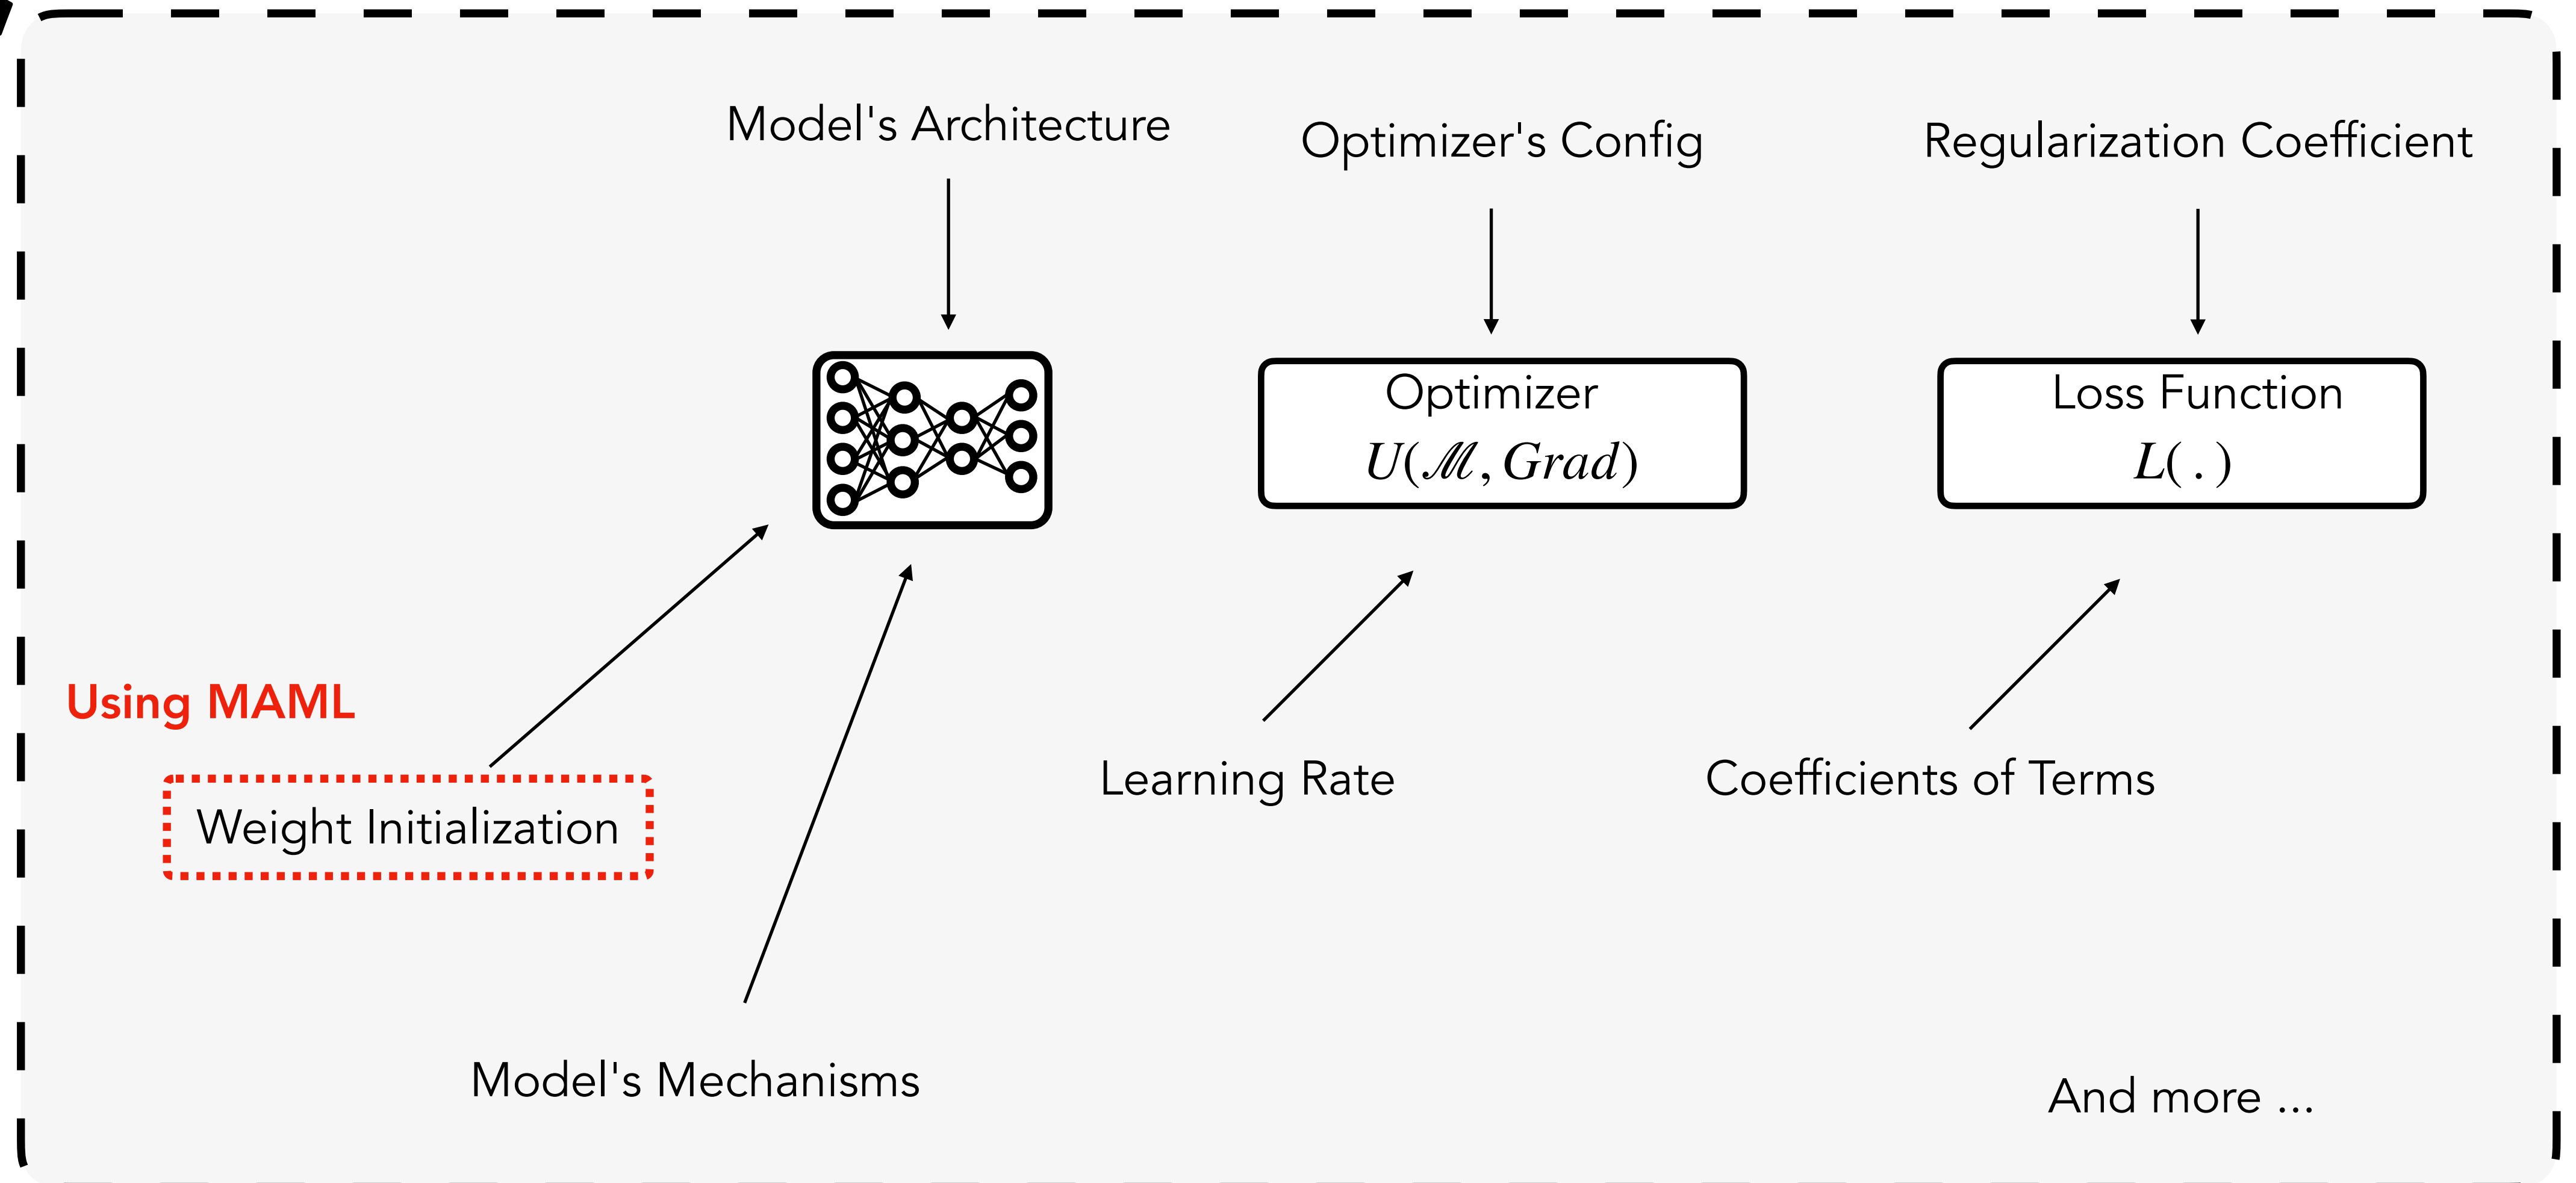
Model's Architecture

Optimizer's Config

Regularization Coefficient

Optimizer
$U(\mathscr{M}, Grad)$

Loss Function
$L(\,.\,)$

Using MAML

Weight Initialization

Learning Rate

Coefficients of Terms

Model's Mechanisms

And more ...